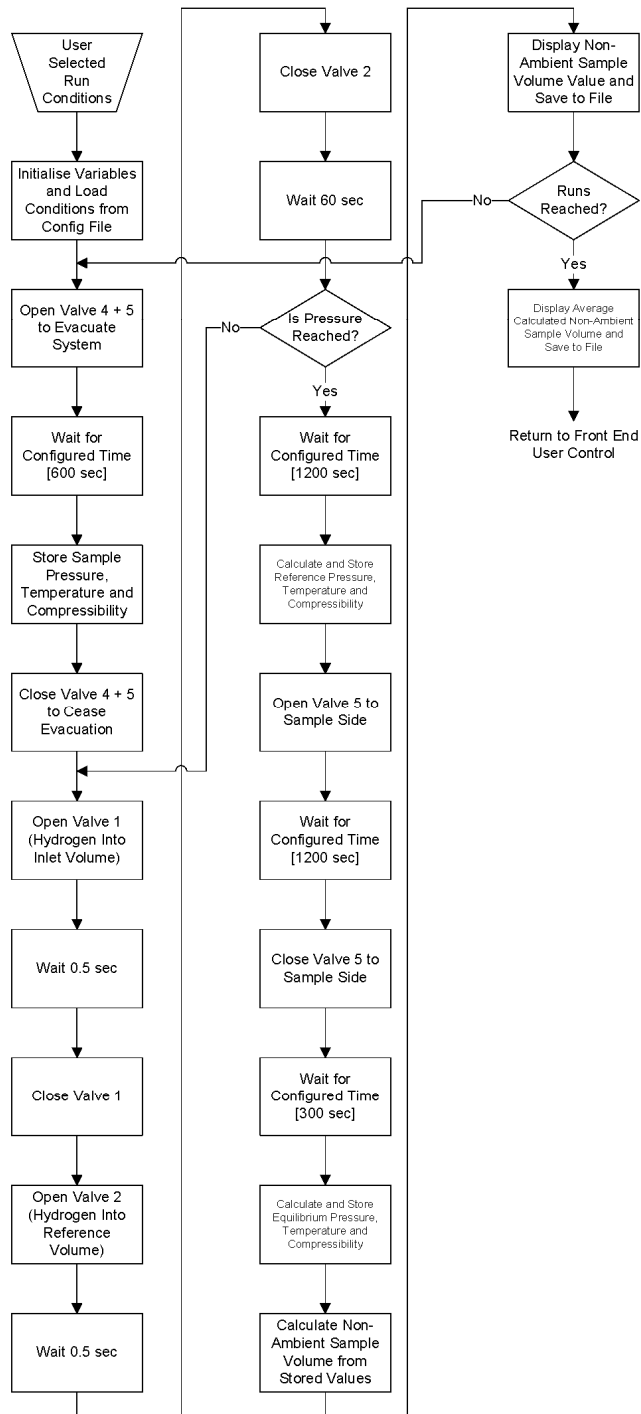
User Selected Run Conditions

Initialise Variables and Load Conditions from Config File

Open Valve 4 + 5 to Evacuate System

Wait for Configured Time [600 sec]

Store Sample Pressure, Temperature and Compressibility

Close Valve 4 + 5 to Cease Evacuation

Open Valve 1 (Hydrogen Into Inlet Volume)

Wait 0.5 sec

Close Valve 1

Open Valve 2 (Hydrogen Into Reference Volume)

Wait 0.5 sec

Close Valve 2

Wait 60 sec

Is Pressure Reached?

No

Yes

Wait for Configured Time [1200 sec]

Calculate and Store Reference Pressure, Temperature and Compressibility

Open Valve 5 to Sample Side

Wait for Configured Time [1200 sec]

Close Valve 5 to Sample Side

Wait for Configured Time [300 sec]

Calculate and Store Equilibrium Pressure, Temperature and Compressibility

Calculate Non-Ambient Sample Volume from Stored Values

Display Non-Ambient Sample Volume Value and Save to File

Runs Reached?

No

Yes

Display Average Calculated Non-Ambient Sample Volume and Save to File

Return to Front End User Control